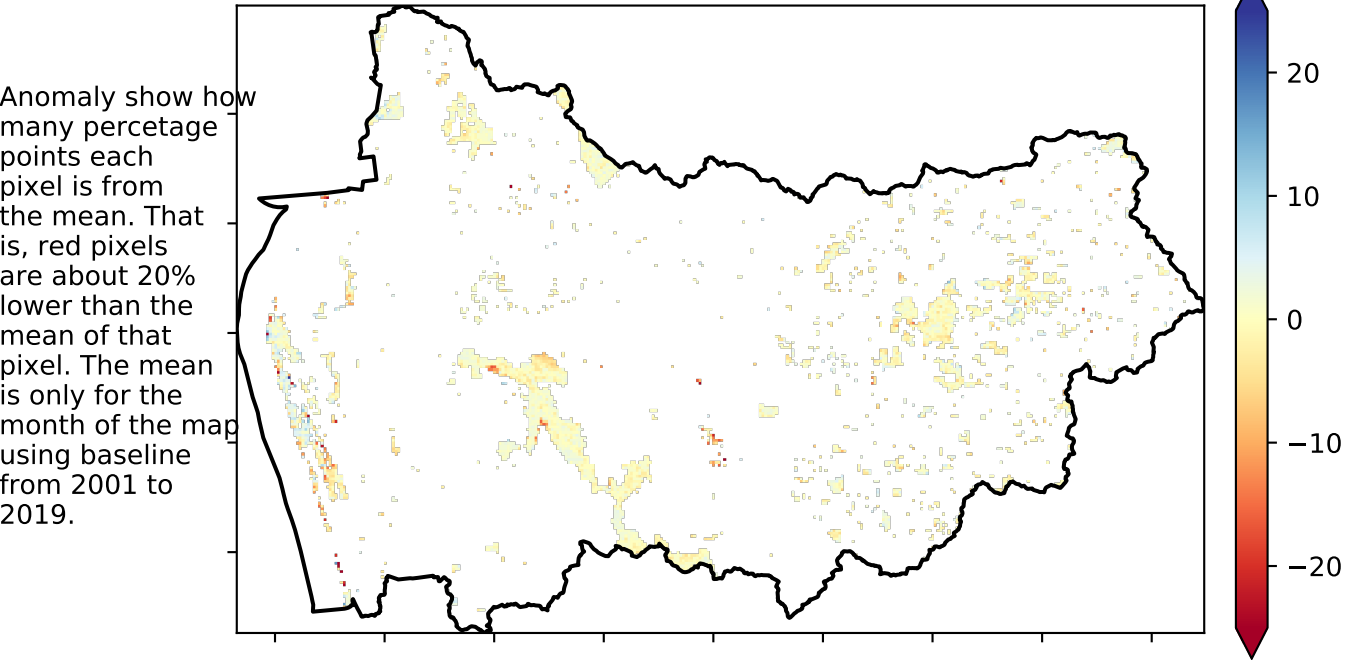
Anomaly show how many percetage points each pixel is from the mean. That is, red pixels are about 20% lower than the mean of that pixel. The mean is only for the month of the map using baseline from 2001 to 2019.

20
10
0
−10
−20